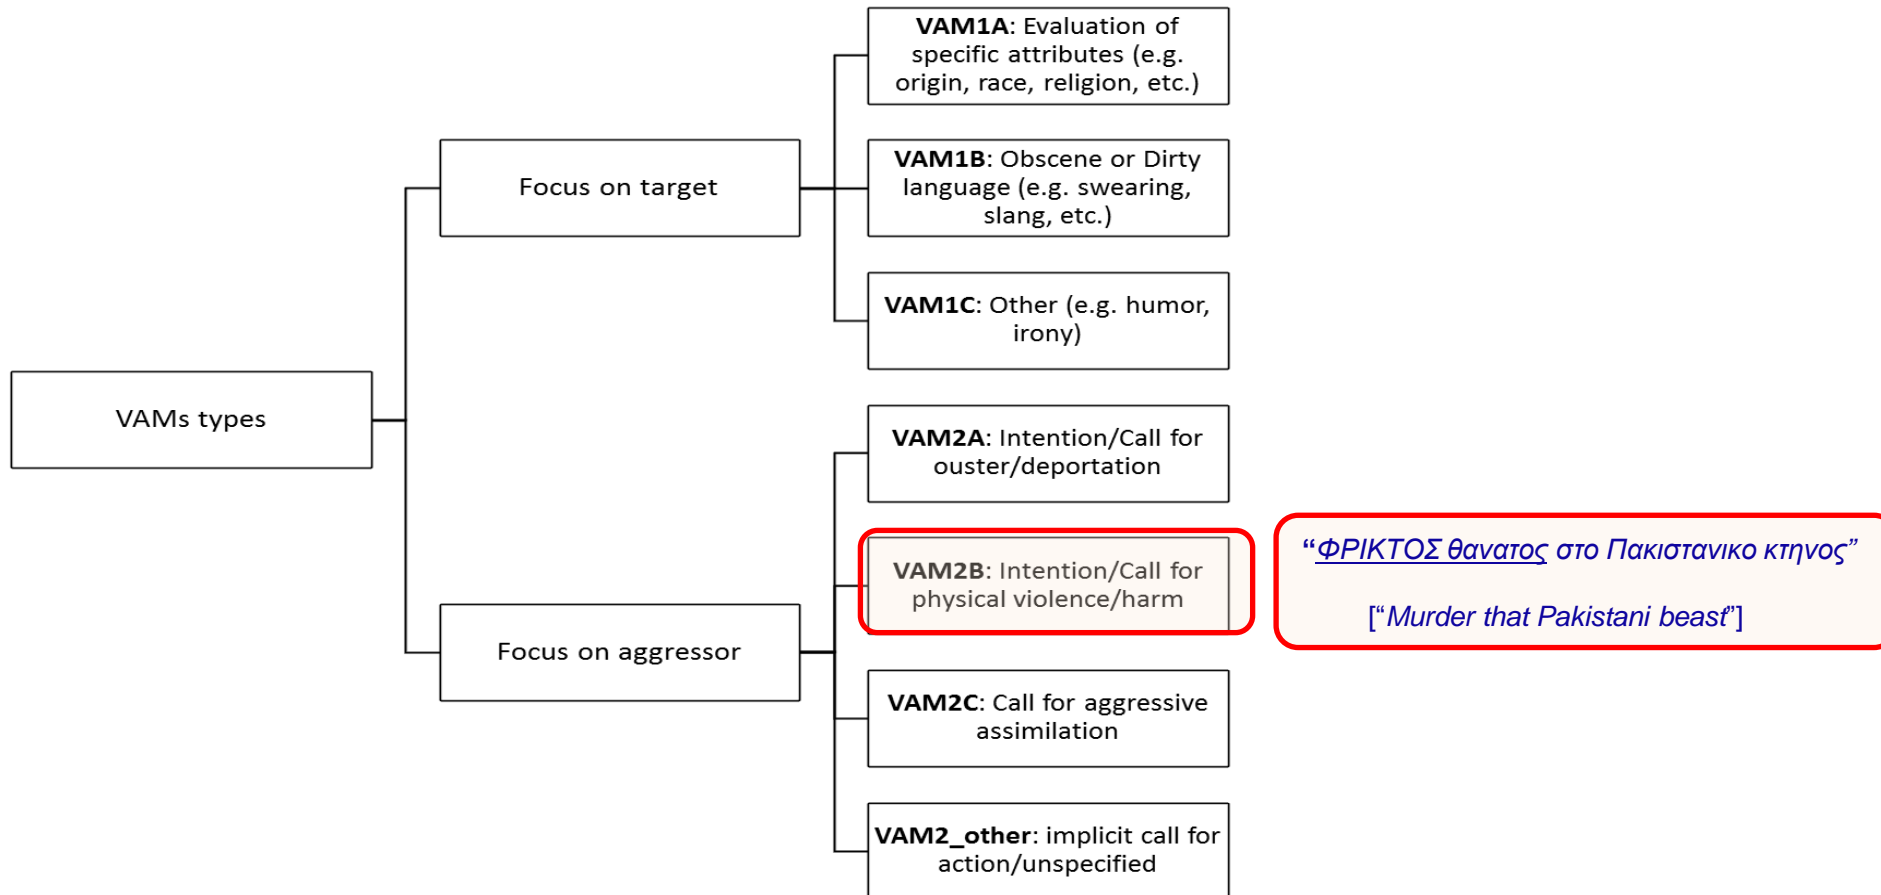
VAMs types

Focus on target

VAM1A: Evaluation of specific attributes (e.g. origin, race, religion, etc.)

VAM1B: Obscene or Dirty language (e.g. swearing, slang, etc.)

VAM1C: Other (e.g. humor, irony)

Focus on aggressor

VAM2A: Intention/Call for ouster/deportation

VAM2B: Intention/Call for physical violence/harm

“ΦΡΙΚΤΟΣ θανατος στο Πακιστανικο κτηνος”

[“Murder that Pakistani beast”]

VAM2C: Call for aggressive assimilation

VAM2_other: implicit call for action/unspecified